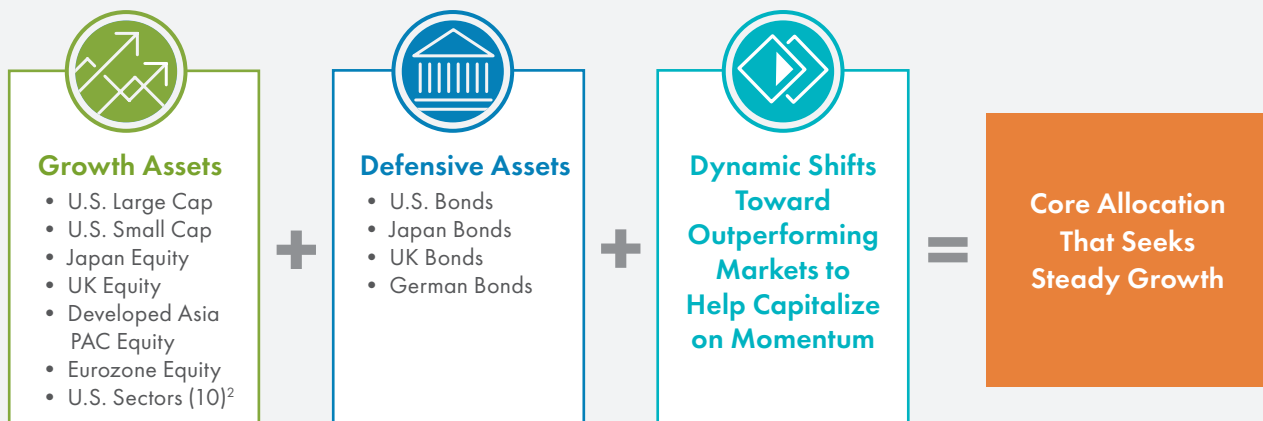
Growth Assets
- U.S. Large Cap
- U.S. Small Cap
- Japan Equity
- UK Equity
- Developed Asia PAC Equity
- Eurozone Equity
- U.S. Sectors (10)$^2$

+

Defensive Assets
- U.S. Bonds
- Japan Bonds
- UK Bonds
- German Bonds

+

Dynamic Shifts Toward Outperforming Markets to Help Capitalize on Momentum

=

Core Allocation That Seeks Steady Growth